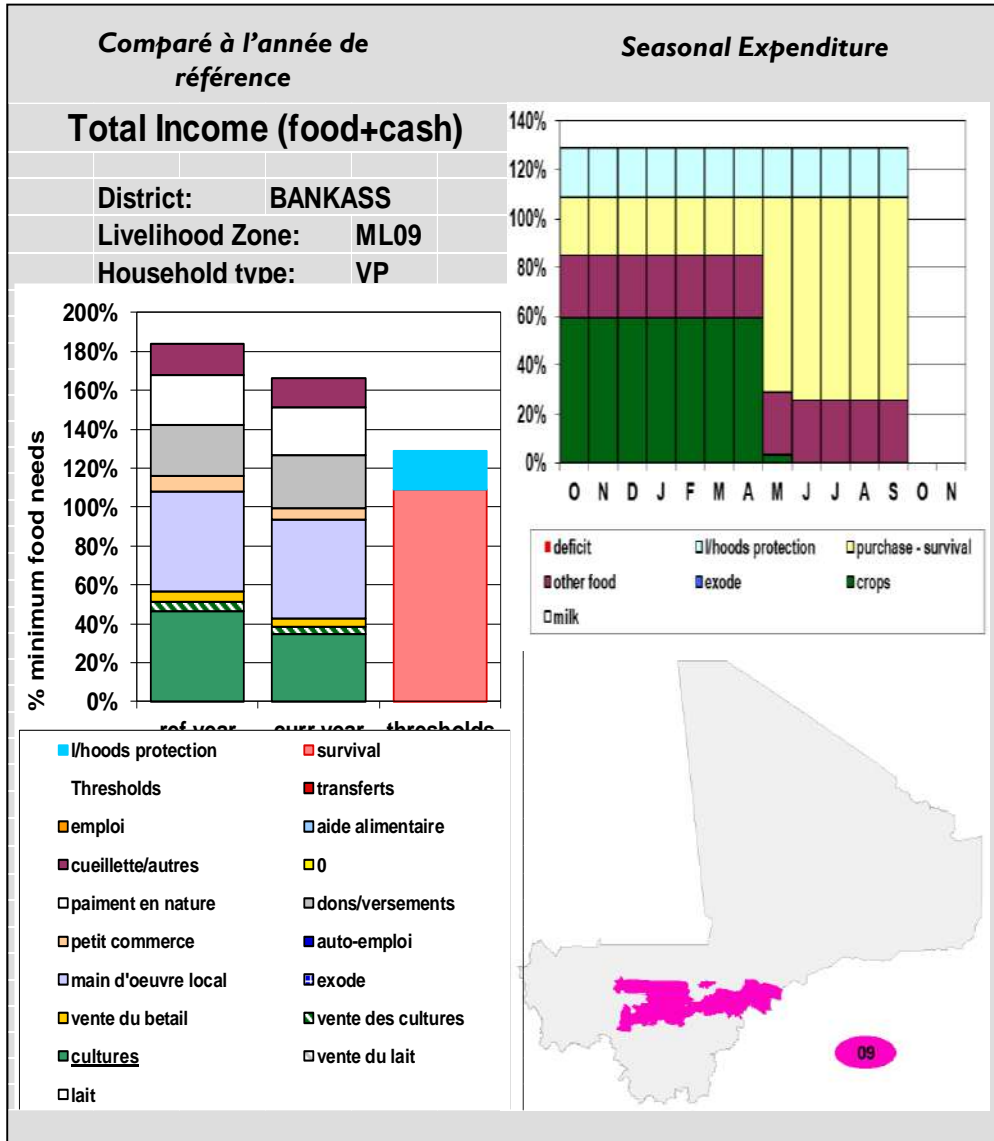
Comparé à l'année de référence

Seasonal Expenditure

Total Income (food+cash)

District: BANKASS
Livelihood Zone: ML09
Household type: VP

200%
180%
160%
140%
120%
100%
80%
60%
40%
20%
0%

% minimum food needs

ref year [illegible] curr year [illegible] thresholds

140%
120%
100%
80%
60%
40%
20%
0%

O N D J F M A M J J A S O N

deficit
l/hoods protection
purchase - survival
other food
exode
crops
milk

l/hoods protection
survival
Thresholds
transferts
emploi
aide alimentaire
cueillette/autres
0
paiment en nature
dons/versements
petit commerce
auto-emploi
main d'oeuvre local
exode
vente du betail
vente des cultures
cultures
vente du lait
lait

09